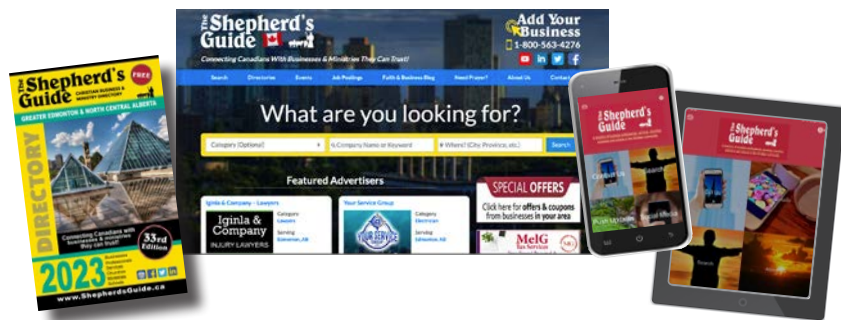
The Shepherd's Guide
FREE
CHRISTIAN BUSINESS & MINISTRY DIRECTORY
GREATER EDMONTON & NORTH CENTRAL ALBERTA
DIRECTORY
Connecting Canadians with businesses & ministries they can trust!
33rd Edition
2023
www.ShepherdsGuide.ca

The Shepherd's Guide
Connecting Canadians With Businesses & Ministries They Can Trust!
Add Your Business
1-800-563-4276
Search
Directories
Events
Job Postings
Faith & Business Blog
Need Prayer?
About Us
Contact
What are you looking for?
Category (Optional)
Company Name or Keyword
Where? (City, Province, etc.)
Search
Featured Advertisers
Iginla & Company - Lawyers
Iginla & Company
INJURY LAWYERS
Category
Lawyers
Serving
Edmonton, AB
Your Service Group
Category
Electrician
Serving
Edmonton, AB
SPECIAL OFFERS
Click here for offers & coupons from businesses in your area
MelG

The Shepherd's Guide
Contact Us
Search
Special Offers

The Shepherd's Guide
Search